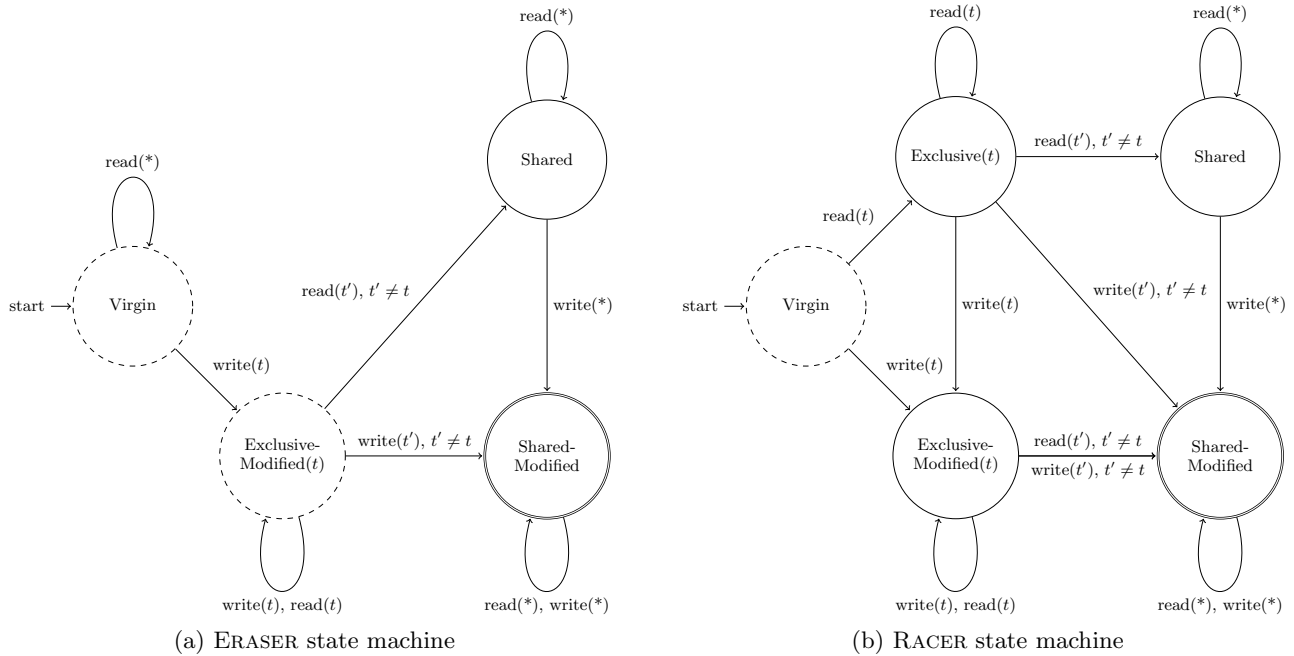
read(*)

start → Virgin

write($t$)

Exclusive-Modified($t$)

write($t$), read($t$)

read($t'$), $t' \neq t$

read(*)

Shared

write(*)

write($t'$), $t' \neq t$

Shared-Modified

read(*), write(*)

(a) Eraser state machine

read($t$)

read(*)

Exclusive($t$)

read($t'$), $t' \neq t$

Shared

read($t$)

start → Virgin

write($t$)

write($t'$), $t' \neq t$

write(*)

write($t$)

Exclusive-Modified($t$)

read($t'$), $t' \neq t$

write($t'$), $t' \neq t$

Shared-Modified

write($t$), read($t$)

read(*), write(*)

(b) Racer state machine